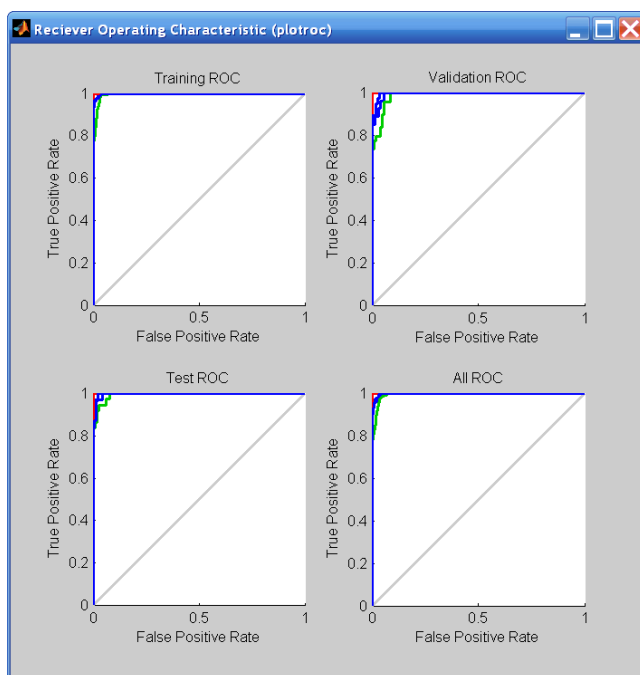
Reciever Operating Characteristic (plotroc)

Training ROC

True Positive Rate

1
0.8
0.6
0.4
0.2
0

0 0.5 1

False Positive Rate

Validation ROC

True Positive Rate

1
0.8
0.6
0.4
0.2
0

0 0.5 1

False Positive Rate

Test ROC

True Positive Rate

1
0.8
0.6
0.4
0.2
0

0 0.5 1

False Positive Rate

All ROC

True Positive Rate

1
0.8
0.6
0.4
0.2
0

0 0.5 1

False Positive Rate